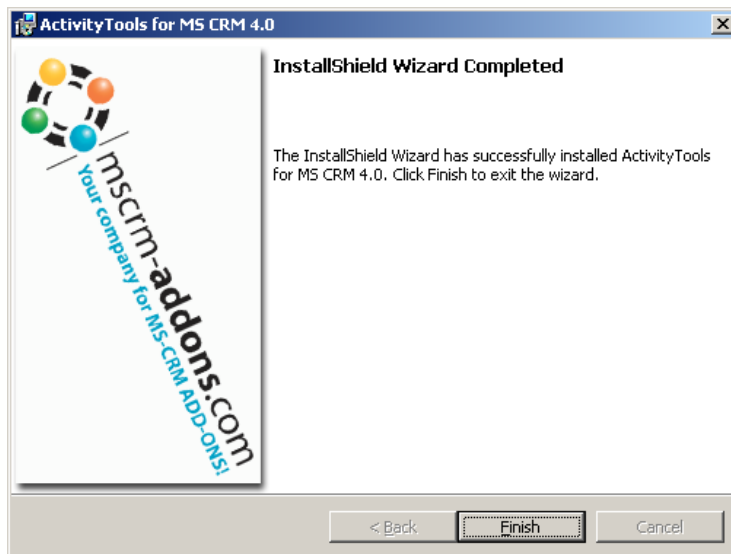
ActivityTools for MS CRM 4.0

mscrm-addons.com
Your company for MS-CRM ADD-ONS!

InstallShield Wizard Completed

The InstallShield Wizard has successfully installed ActivityTools for MS CRM 4.0. Click Finish to exit the wizard.

< Back
Finish
Cancel